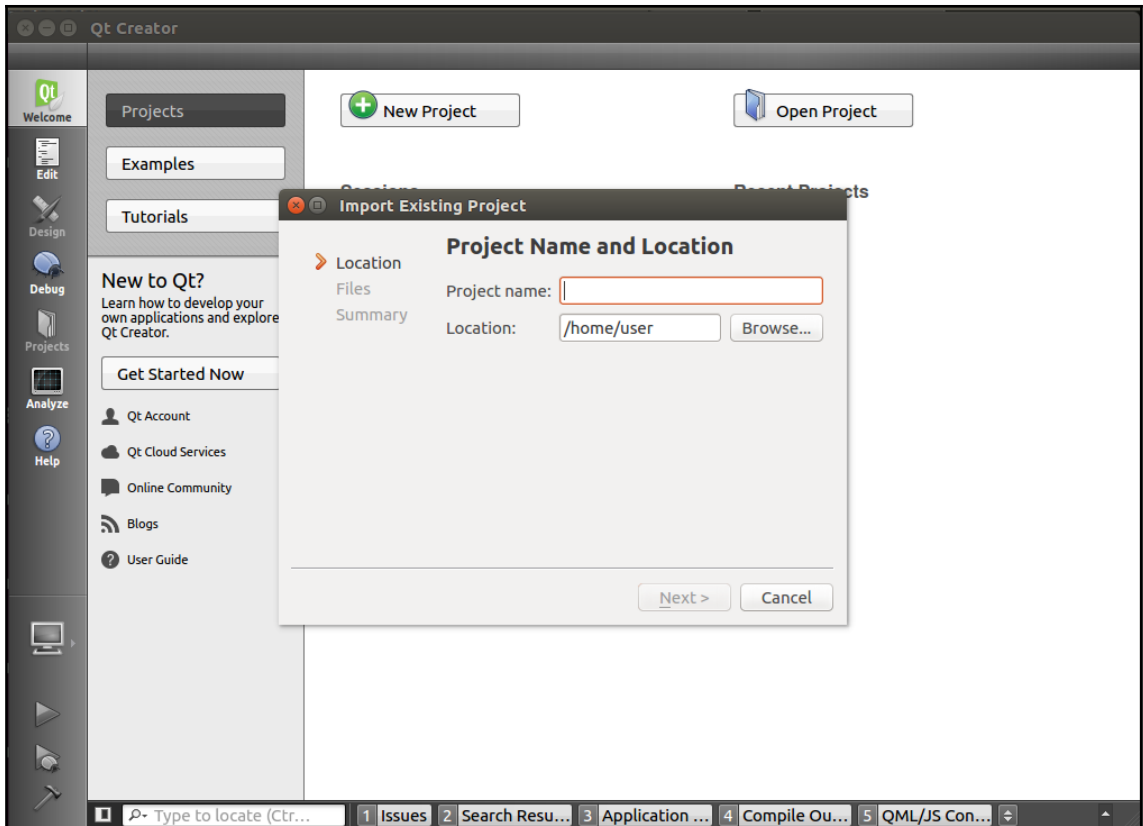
Qt Creator

Qt
Welcome
Edit
Design
Debug
Projects
Analyze
Help

Projects
Examples
Tutorials

New to Qt?
Learn how to develop your own applications and explore Qt Creator.

Get Started Now

Qt Account
Qt Cloud Services
Online Community
Blogs
User Guide

New Project
Open Project

Sessions
Recent Projects

Import Existing Project

Location
Files
Summary

Project Name and Location

Project name:
Location: /home/user
Browse...

Next >
Cancel

Type to locate (Ctr...
1 Issues
2 Search Resu...
3 Application ...
4 Compile Ou...
5 QML/JS Con...